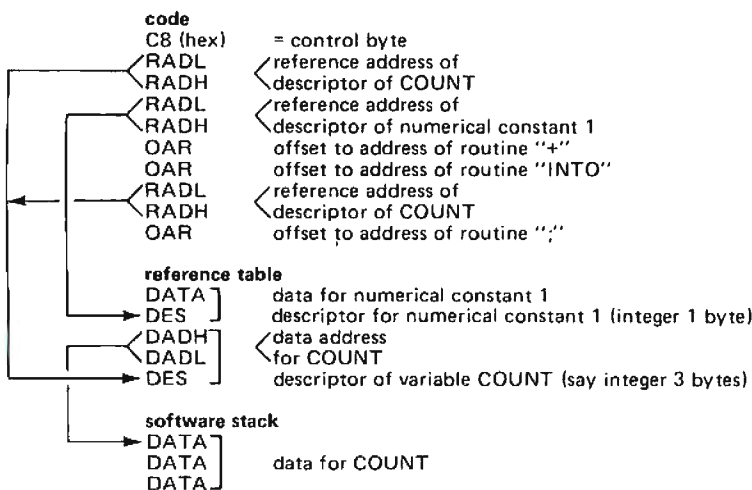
code
C8 (hex) = control byte
RADL reference address of
RADH descriptor of COUNT
RADL reference address of
RADH descriptor of numerical constant 1
OAR offset to address of routine "+"
OAR offset to address of routine "INTO"
RADL reference address of
RADH descriptor of COUNT
OAR offset to address of routine ";"

reference table
DATA data for numerical constant 1
DES descriptor for numerical constant 1 (integer 1 byte)
DADH data address
DADL for COUNT
DES descriptor of variable COUNT (say integer 3 bytes)

software stack
DATA
DATA data for COUNT
DATA